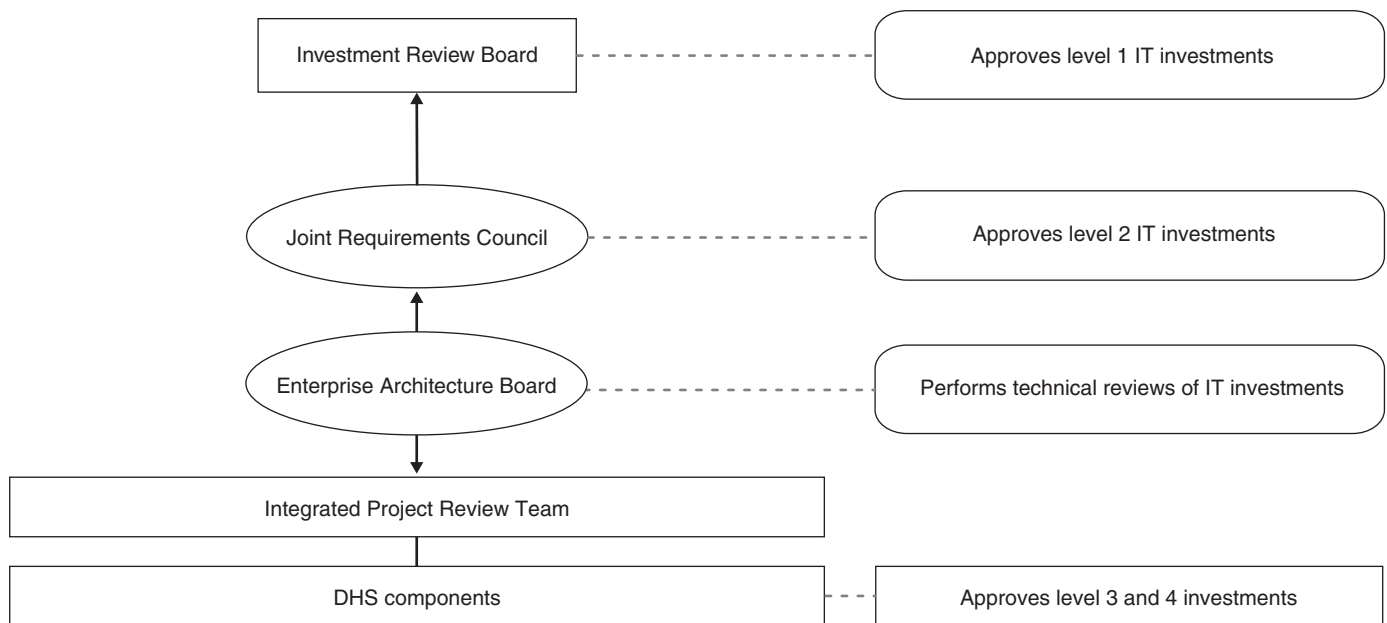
Investment Review Board

Approves level 1 IT investments

Joint Requirements Council

Approves level 2 IT investments

Enterprise Architecture Board

Performs technical reviews of IT investments

Integrated Project Review Team

DHS components

Approves level 3 and 4 investments